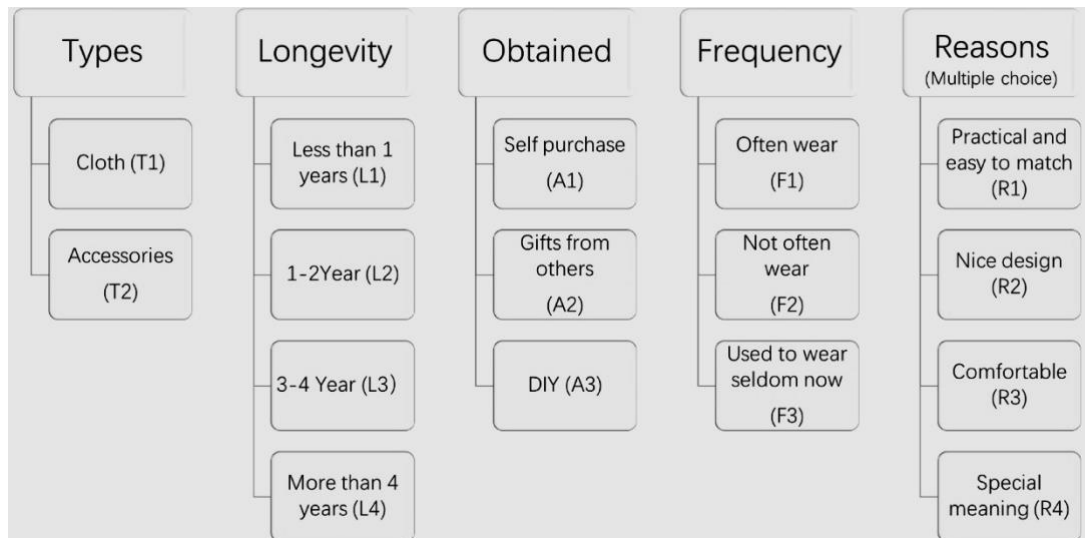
Types

Cloth (T1)

Accessories (T2)

Longevity

Less than 1 years (L1)

1-2Year (L2)

3-4 Year (L3)

More than 4 years (L4)

Obtained

Self purchase (A1)

Gifts from others (A2)

DIY (A3)

Frequency

Often wear (F1)

Not often wear (F2)

Used to wear seldom now (F3)

Reasons (Multiple choice)

Practical and easy to match (R1)

Nice design (R2)

Comfortable (R3)

Special meaning (R4)